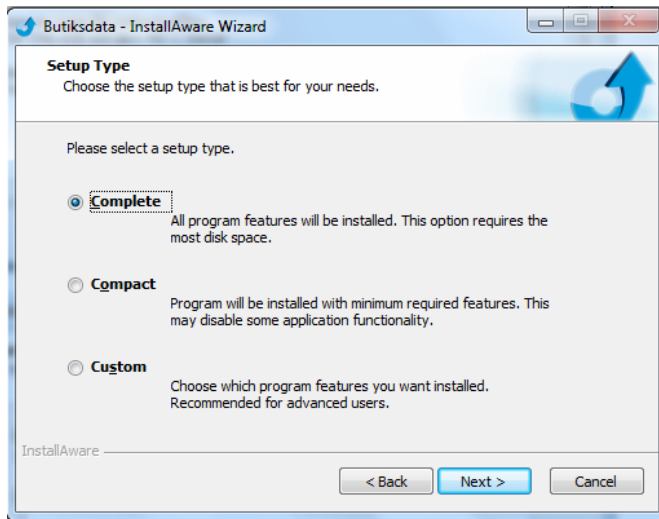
Butiksdata - InstallAware Wizard

Setup Type
Choose the setup type that is best for your needs.

Please select a setup type.

Complete
All program features will be installed. This option requires the most disk space.

Compact
Program will be installed with minimum required features. This may disable some application functionality.

Custom
Choose which program features you want installed. Recommended for advanced users.

InstallAware

< Back
Next >
Cancel